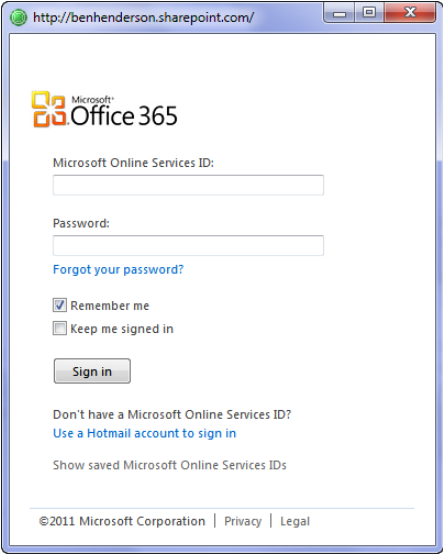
http://benhenderson.sharepoint.com/

Microsoft® Office 365

Microsoft Online Services ID:

Password:

Forgot your password?

Remember me

Keep me signed in

Sign in

Don't have a Microsoft Online Services ID?

Use a Hotmail account to sign in

Show saved Microsoft Online Services IDs

©2011 Microsoft Corporation | Privacy | Legal